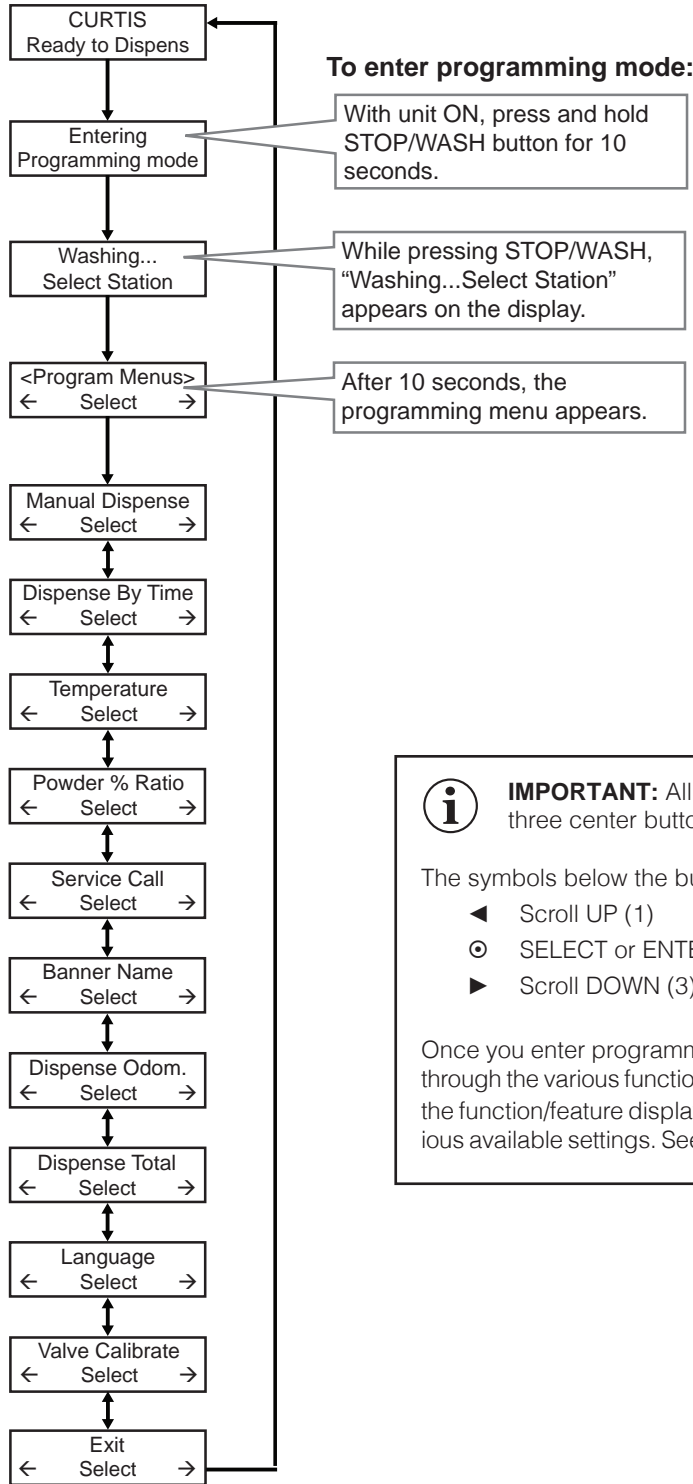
CURTIS
Ready to Dispens

Entering
Programming mode

Washing...
Select Station

<Program Menus>
← Select →

Manual Dispense
← Select →

Dispense By Time
← Select →

Temperature
← Select →

Powder % Ratio
← Select →

Service Call
← Select →

Banner Name
← Select →

Dispense Odom.
← Select →

Dispense Total
← Select →

Language
← Select →

Valve Calibrate
← Select →

Exit
← Select →

**To enter programming mode:**

With unit ON, press and hold STOP/WASH button for 10 seconds.

While pressing STOP/WASH, "Washing...Select Station" appears on the display.

After 10 seconds, the programming menu appears.

**IMPORTANT:** All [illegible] three center butto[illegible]

The symbols below the bu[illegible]

◄ Scroll UP (1)

⊙ SELECT or ENTE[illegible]

► Scroll DOWN (3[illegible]

Once you enter programm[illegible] through the various functio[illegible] the function/feature displa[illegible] ious available settings. Se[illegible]